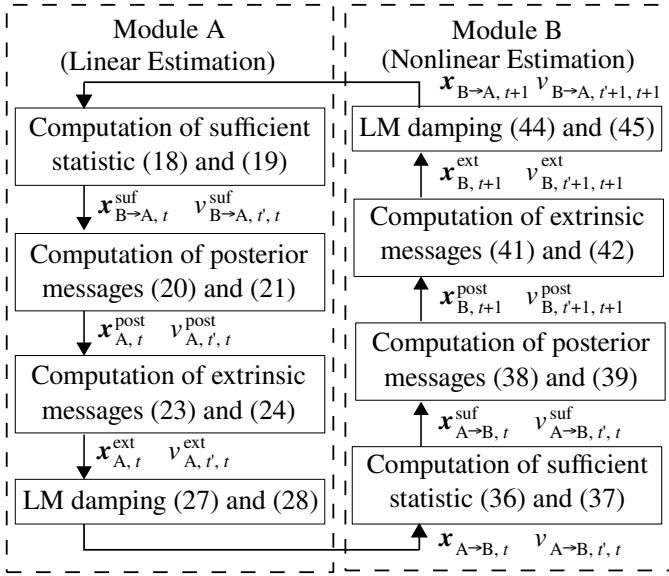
Module A
(Linear Estimation)

Computation of sufficient statistic (18) and (19)

$\boldsymbol{x}_{\mathrm{B}\to\mathrm{A},\,t}^{\mathrm{suf}}$ $v_{\mathrm{B}\to\mathrm{A},\,t',\,t}^{\mathrm{suf}}$

Computation of posterior messages (20) and (21)

$\boldsymbol{x}_{\mathrm{A},\,t}^{\mathrm{post}}$ $v_{\mathrm{A},\,t',\,t}^{\mathrm{post}}$

Computation of extrinsic messages (23) and (24)

$\boldsymbol{x}_{\mathrm{A},\,t}^{\mathrm{ext}}$ $v_{\mathrm{A},\,t',\,t}^{\mathrm{ext}}$

LM damping (27) and (28)

Module B
(Nonlinear Estimation)

$\boldsymbol{x}_{\mathrm{B}\to\mathrm{A},\,t+1}$ $v_{\mathrm{B}\to\mathrm{A},\,t'+1,\,t+1}$

LM damping (44) and (45)

$\boldsymbol{x}_{\mathrm{B},\,t+1}^{\mathrm{ext}}$ $v_{\mathrm{B},\,t'+1,\,t+1}^{\mathrm{ext}}$

Computation of extrinsic messages (41) and (42)

$\boldsymbol{x}_{\mathrm{B},\,t+1}^{\mathrm{post}}$ $v_{\mathrm{B},\,t'+1,\,t+1}^{\mathrm{post}}$

Computation of posterior messages (38) and (39)

$\boldsymbol{x}_{\mathrm{A}\to\mathrm{B},\,t}^{\mathrm{suf}}$ $v_{\mathrm{A}\to\mathrm{B},\,t',\,t}^{\mathrm{suf}}$

Computation of sufficient statistic (36) and (37)

$\boldsymbol{x}_{\mathrm{A}\to\mathrm{B},\,t}$ $v_{\mathrm{A}\to\mathrm{B},\,t',\,t}$